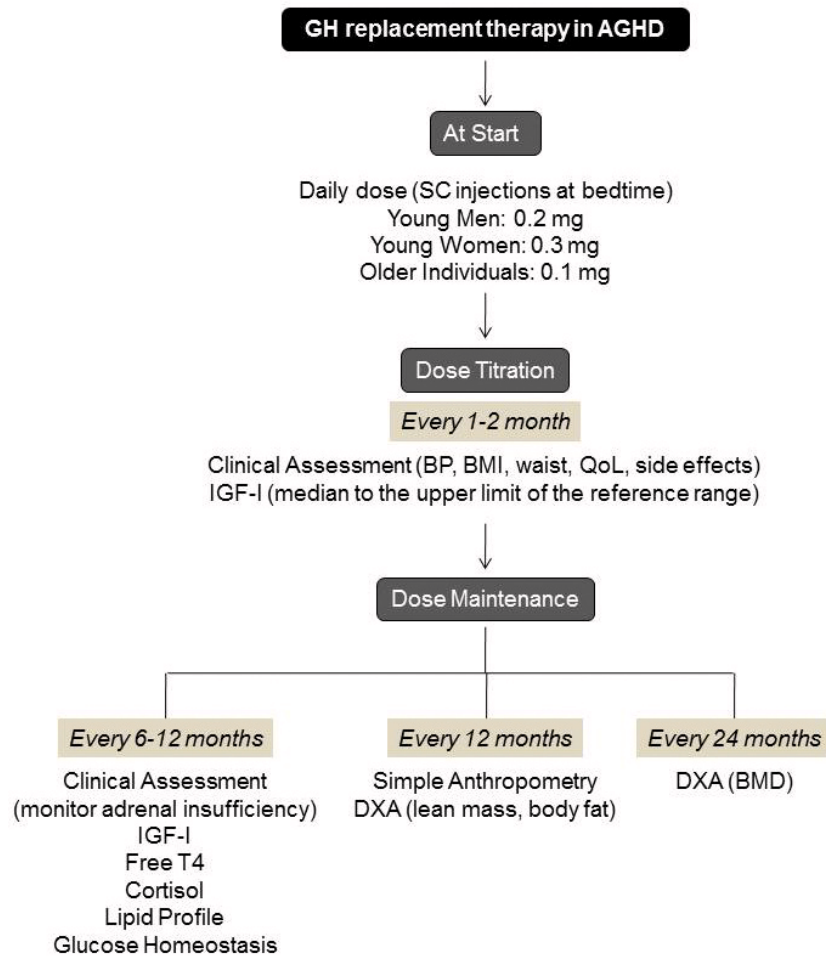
GH replacement therapy in AGHD

At Start

Daily dose (SC injections at bedtime)
Young Men: 0.2 mg
Young Women: 0.3 mg
Older Individuals: 0.1 mg

Dose Titration

Every 1-2 month

Clinical Assessment (BP, BMI, waist, QoL, side effects)
IGF-I (median to the upper limit of the reference range)

Dose Maintenance

Every 6-12 months

Clinical Assessment
(monitor adrenal insufficiency)
IGF-I
Free T4
Cortisol
Lipid Profile
Glucose Homeostasis

Every 12 months

Simple Anthropometry
DXA (lean mass, body fat)

Every 24 months

DXA (BMD)